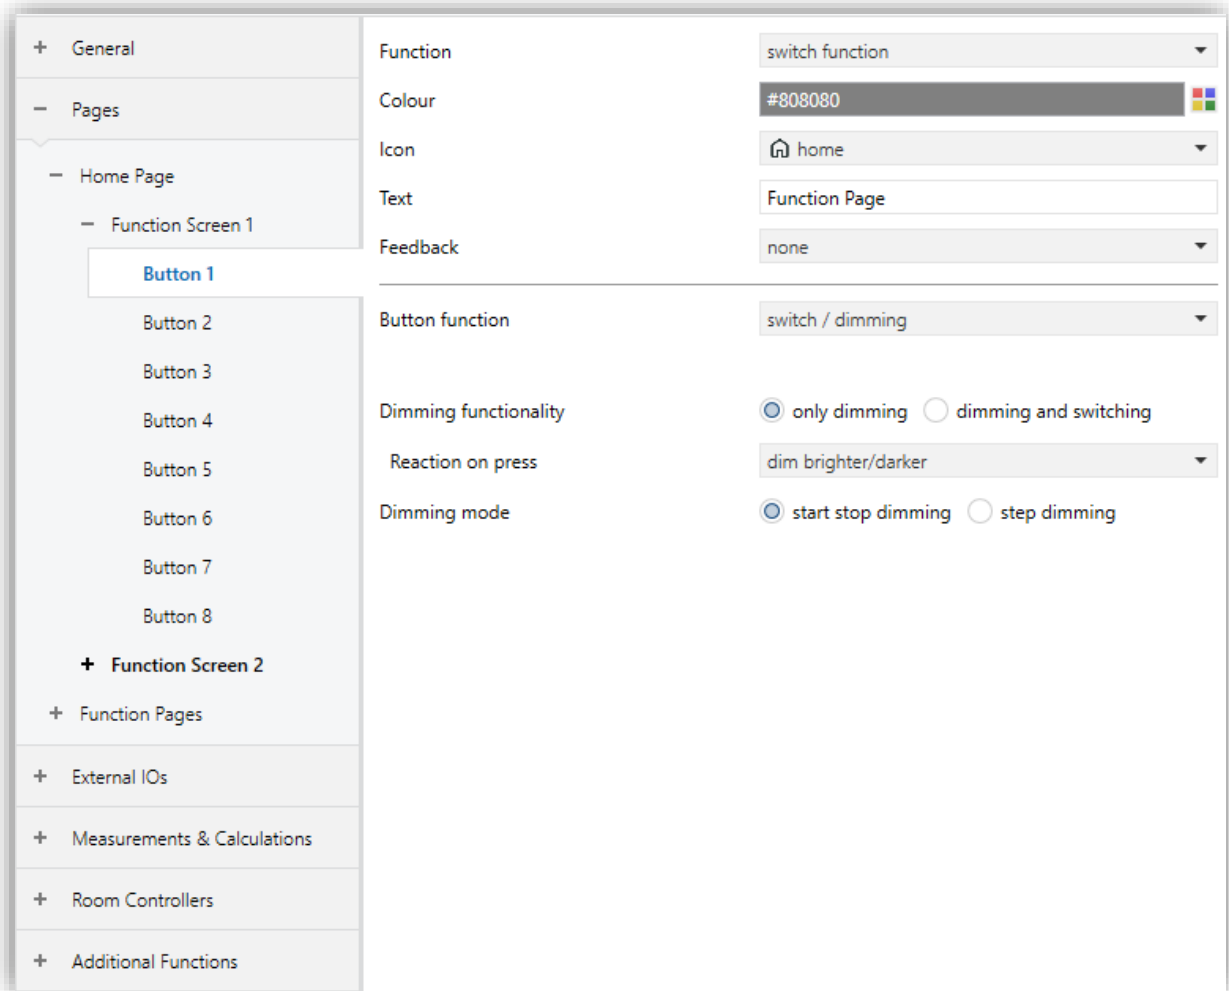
+ General

− Pages

− Home Page

− Function Screen 1

Button 1

Button 2

Button 3

Button 4

Button 5

Button 6

Button 7

Button 8

+ Function Screen 2

+ Function Pages

+ External IOs

+ Measurements & Calculations

+ Room Controllers

+ Additional Functions

Function | switch function

Colour | #808080

Icon | home

Text | Function Page

Feedback | none

Button function | switch / dimming

Dimming functionality | only dimming | dimming and switching

Reaction on press | dim brighter/darker

Dimming mode | start stop dimming | step dimming